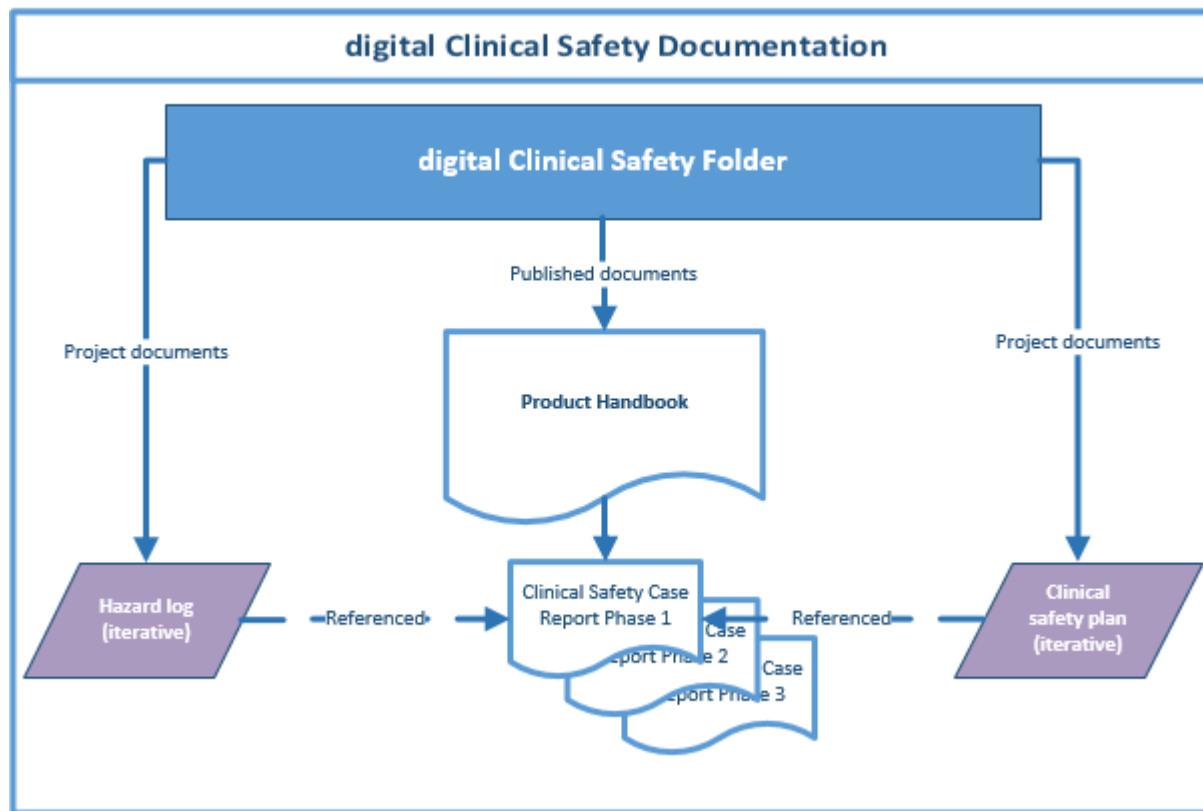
digital Clinical Safety Documentation

digital Clinical Safety Folder

Published documents

Project documents

Project documents

Product Handbook

Hazard log (iteratve)

Referenced

Clinical Safety Case Report Phase 1

Case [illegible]eport Phase 2

Case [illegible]eport Pha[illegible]e 3

Referenced

Clinical safety plan (iterative)